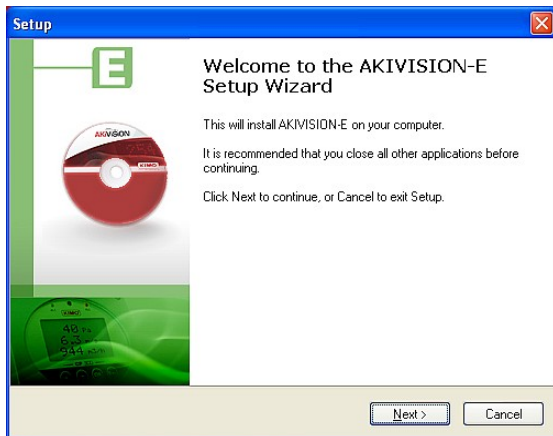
Setup

E

AKIVISION

KIMO

40
6.3
944

Welcome to the AKIVISION-E Setup Wizard

This will install AKIVISION-E on your computer.

It is recommended that you close all other applications before continuing.

Click Next to continue, or Cancel to exit Setup.

Next >

Cancel